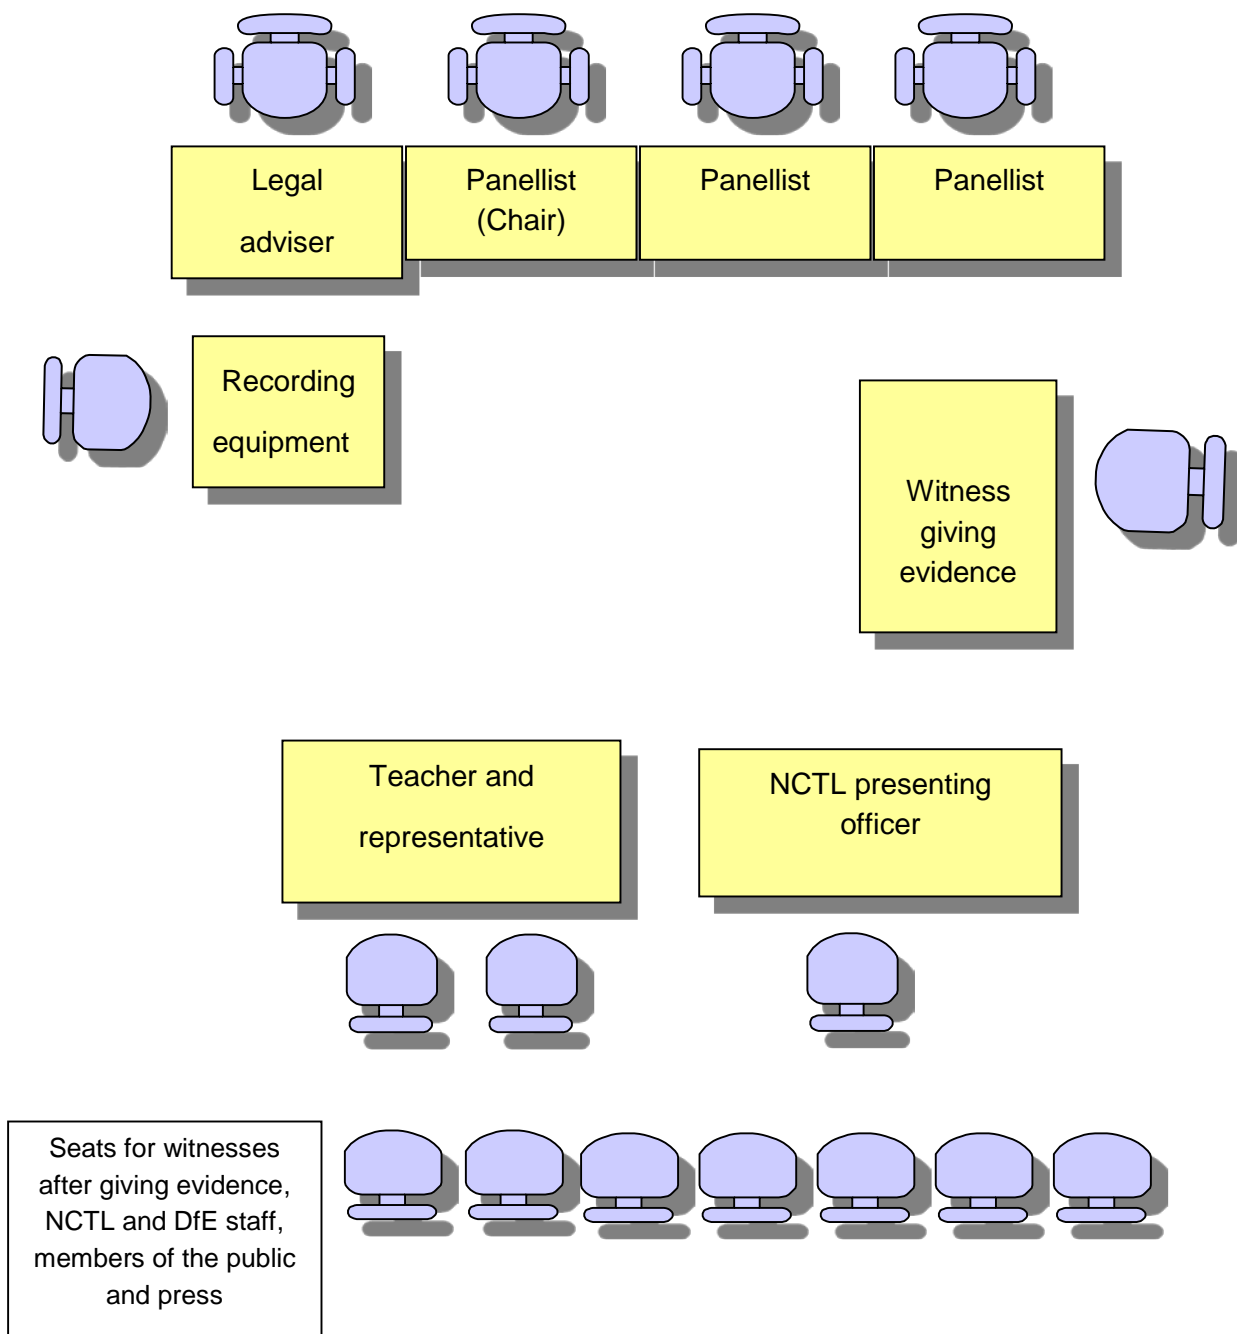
Legal adviser

Panellist (Chair)

Panellist

Panellist

Recording equipment

Witness giving evidence

Teacher and representative

NCTL presenting officer

Seats for witnesses after giving evidence, NCTL and DfE staff, members of the public and press